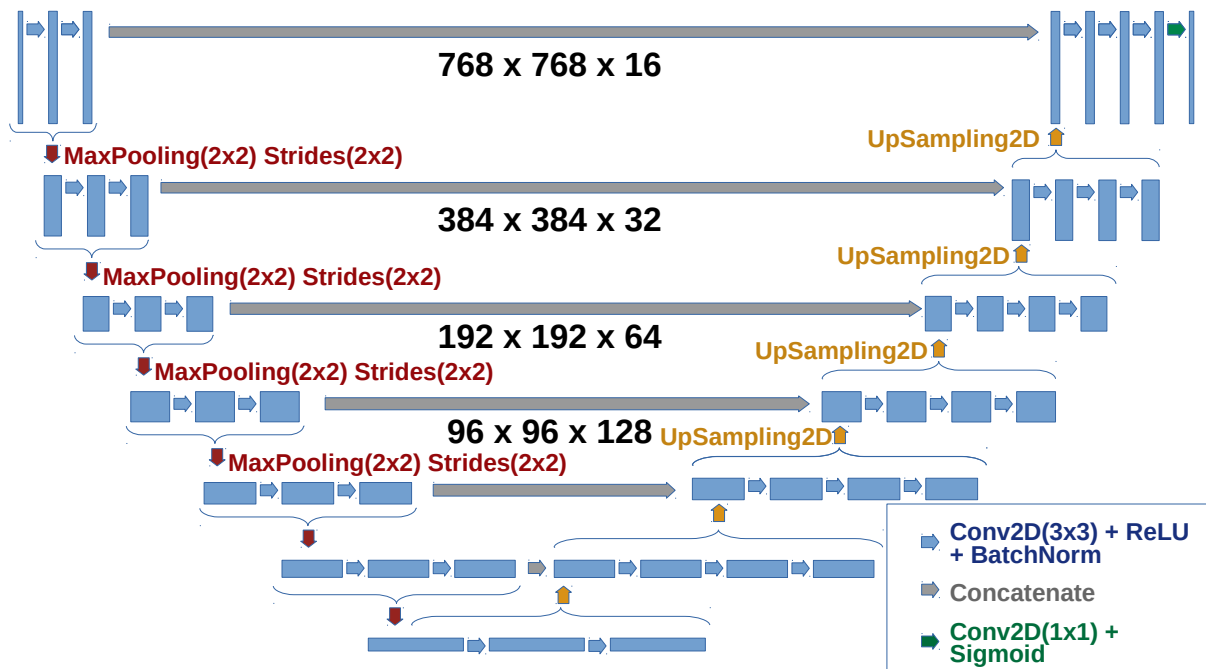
768 x 768 x 16

MaxPooling(2x2) Strides(2x2)

UpSampling2D

384 x 384 x 32

MaxPooling(2x2) Strides(2x2)

UpSampling2D

192 x 192 x 64

MaxPooling(2x2) Strides(2x2)

UpSampling2D

96 x 96 x 128

UpSampling2D

MaxPooling(2x2) Strides(2x2)

Conv2D(3x3) + ReLU + BatchNorm

Concatenate

Conv2D(1x1) + Sigmoid